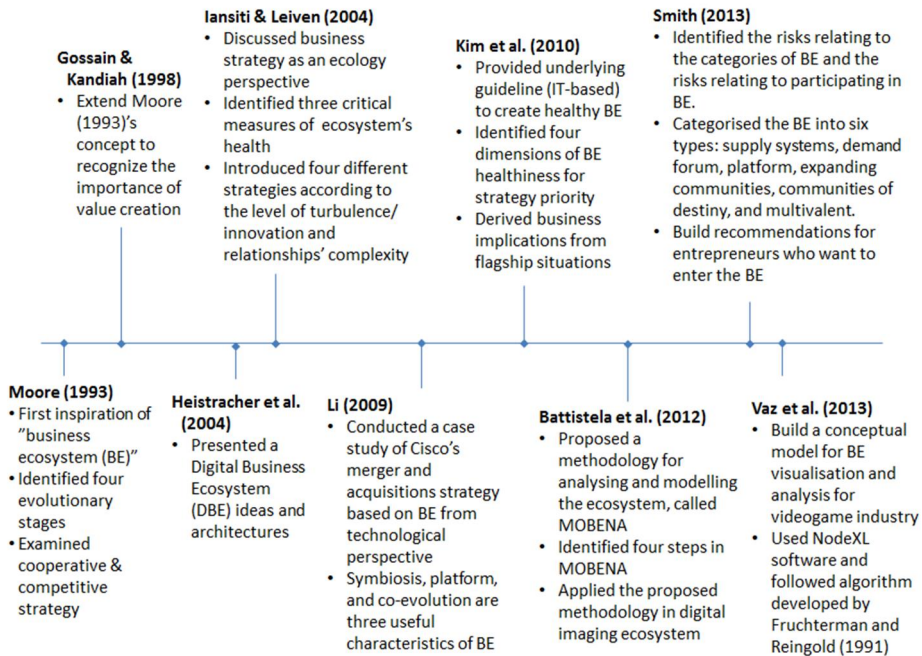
Gossain & Kandiah (1998)
• Extend Moore (1993)'s concept to recognize the importance of value creation

Iansiti & Leiven (2004)
• Discussed business strategy as an ecology perspective
• Identified three critical measures of ecosystem's health
• Introduced four different strategies according to the level of turbulence/ innovation and relationships' complexity

Kim et al. (2010)
• Provided underlying guideline (IT-based) to create healthy BE
• Identified four dimensions of BE healthiness for strategy priority
• Derived business implications from flagship situations

Smith (2013)
• Identified the risks relating to the categories of BE and the risks relating to participating in BE.
• Categorised the BE into six types: supply systems, demand forum, platform, expanding communities, communities of destiny, and multivalent.
• Build recommendations for entrepreneurs who want to enter the BE

Moore (1993)
• First inspiration of "business ecosystem (BE)"
• Identified four evolutionary stages
• Examined cooperative & competitive strategy

Heistracher et al. (2004)
• Presented a Digital Business Ecosystem (DBE) ideas and architectures

Li (2009)
• Conducted a case study of Cisco's merger and acquisitions strategy based on BE from technological perspective
• Symbiosis, platform, and co-evolution are three useful characteristics of BE

Battistela et al. (2012)
• Proposed a methodology for analysing and modelling the ecosystem, called MOBENA
• Identified four steps in MOBENA
• Applied the proposed methodology in digital imaging ecosystem

Vaz et al. (2013)
• Build a conceptual model for BE visualisation and analysis for videogame industry
• Used NodeXL software and followed algorithm developed by Fruchterman and Reingold (1991)